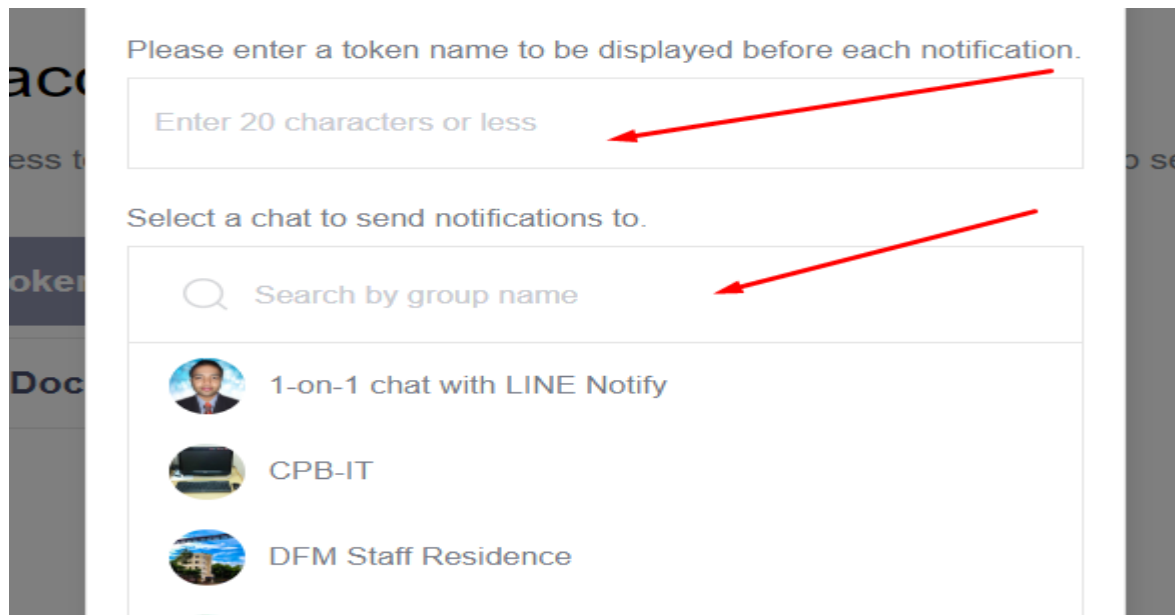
acc
ess t
oken
Doc

Please enter a token name to be displayed before each notification.

Enter 20 characters or less

Select a chat to send notifications to.

Search by group name

1-on-1 chat with LINE Notify

CPB-IT

DFM Staff Residence

o se